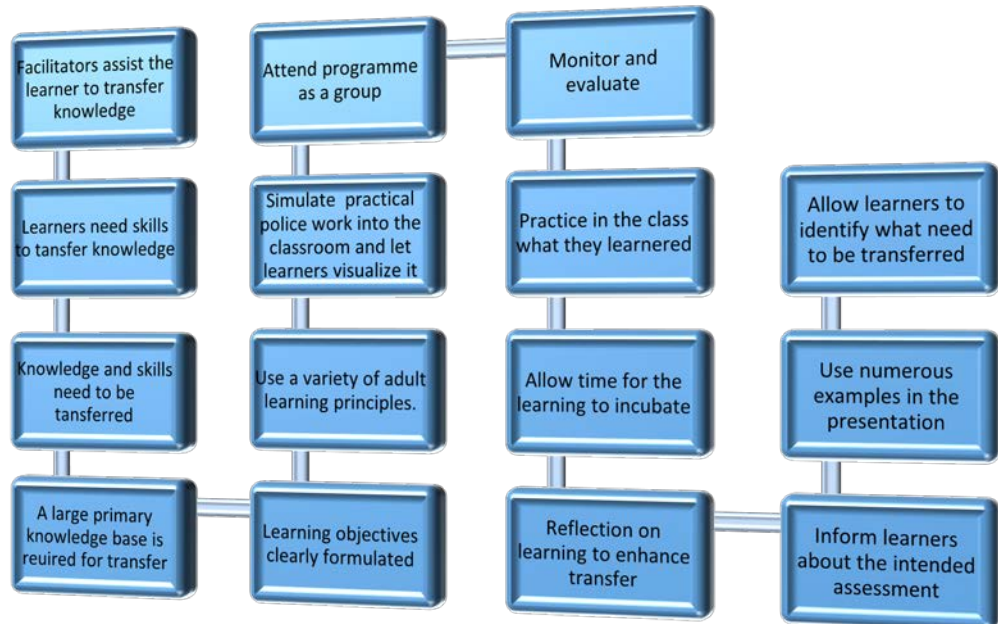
Facilitators assist the learner to transfer knowledge

Learners need skills to tansfer knowledge

Knowledge and skills need to be tansferred

A large primary knowledge base is reuired for transfer

Learning objectives clearly formulated

Use a variety of adult learning principles.

Simulate practical police work into the classroom and let learners visualize it

Attend programme as a group

Monitor and evaluate

Practice in the class what they learnered

Allow time for the learning to incubate

Reflection on learning to enhance transfer

Inform learners about the intended assessment

Use numerous examples in the presentation

Allow learners to identify what need to be transferred